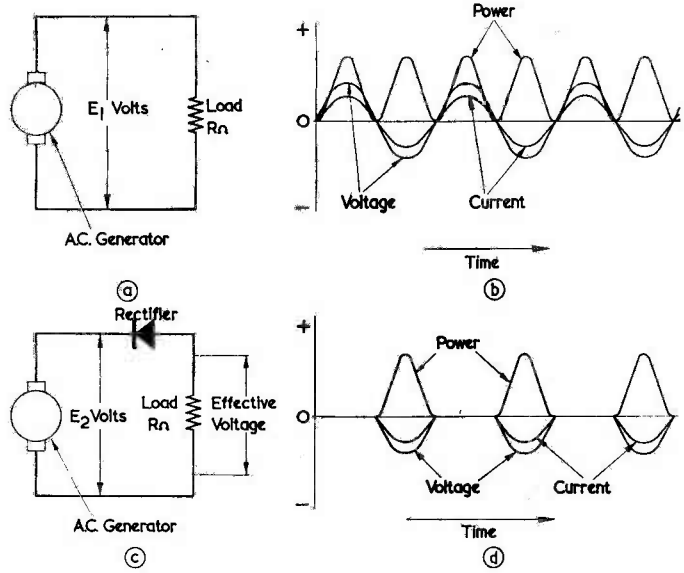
$E_1$ Volts

Load $R\Omega$

A.C. Generator

ⓐ

Power

+

O

−

Voltage

Current

Time

ⓑ

Rectifier

$E_2$ Volts

Load $R\Omega$

Effective Voltage

A.C. Generator

ⓒ

Power

+

O

−

Voltage

Current

Time

ⓓ